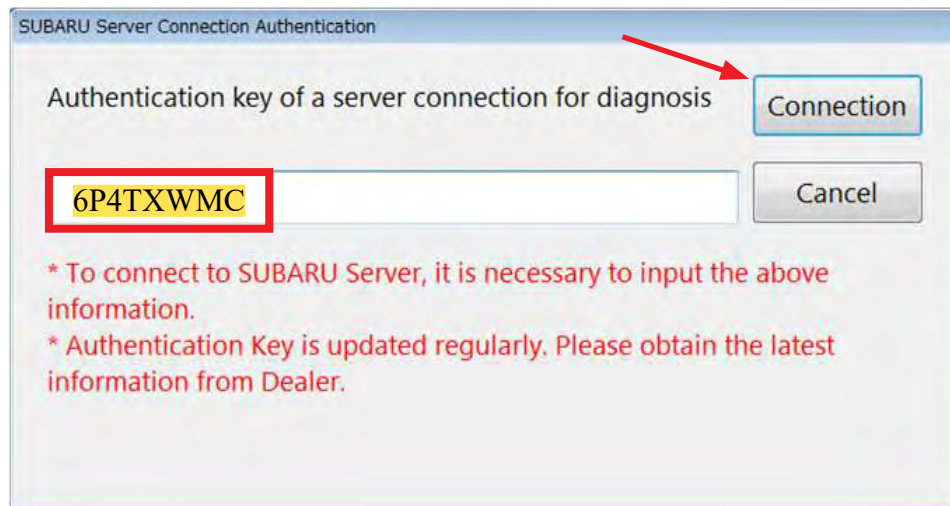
SUBARU Server Connection Authentication

Authentication key of a server connection for diagnosis

Connection

6P4TXWMC

Cancel

* To connect to SUBARU Server, it is necessary to input the above information.
* Authentication Key is updated regularly. Please obtain the latest information from Dealer.